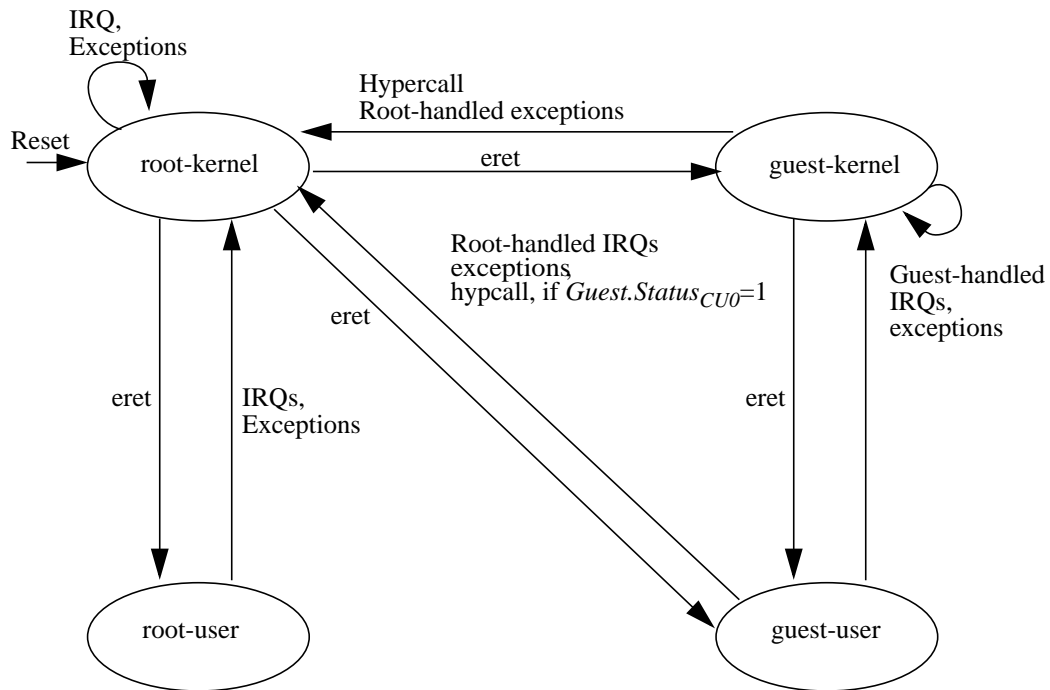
IRQ, Exceptions

Hypercall
Root-handled exceptions

Reset

root-kernel

eret

guest-kernel

Root-handled IRQs
exceptions,
hypcall, if $Guest.Status_{CU0}$=1

eret

Guest-handled IRQs, exceptions

eret

IRQs, Exceptions

eret

root-user

guest-user